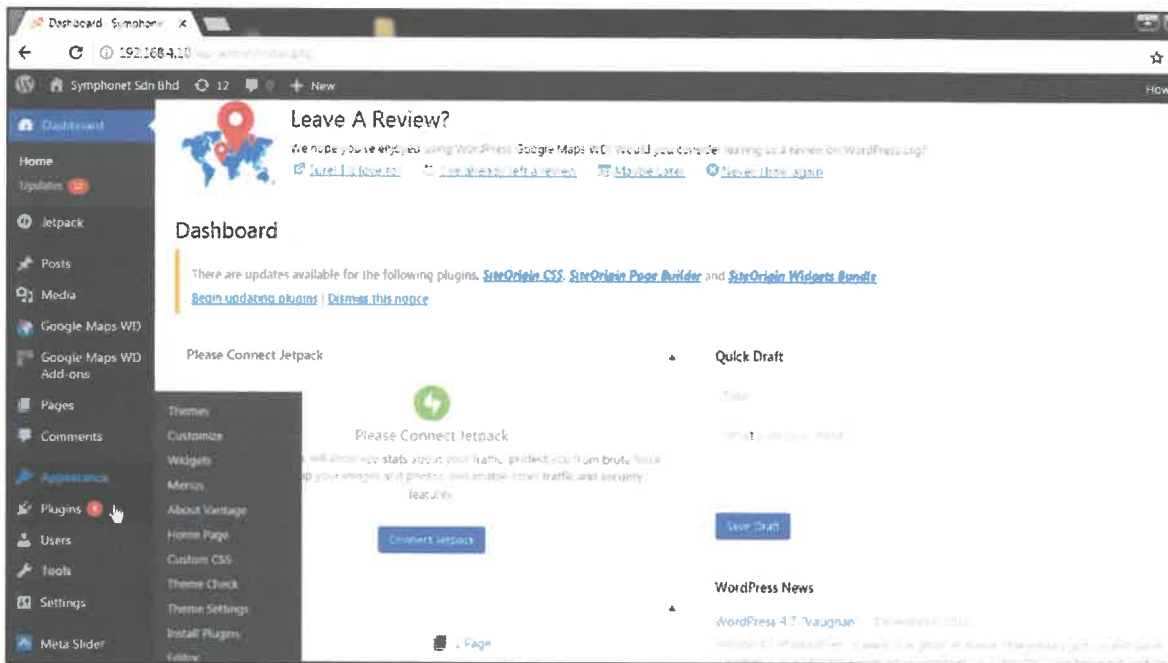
Dashboard ‹ Symphone ×

192.168.4.10/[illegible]

Symphonet Sdn Bhd 12 0 + New

How

Dashboard

Home

Updates 12

Jetpack

Posts

Media

Google Maps WD

Google Maps WD Add-ons

Pages

Comments

Appearance

Plugins 6

Users

Tools

Settings

Meta Slider

Themes

Customize

Widgets

Menus

About Vantage

Home Page

Custom CSS

Theme Check

Theme Settings

Install Plugins

Editor

Leave A Review?

We hope you've enjoyed using WordPress Google Maps WD! Would you consider leaving us a review on WordPress.org?

Sure! I'd love to! I've already left a review Maybe Later Never show again

Dashboard

There are updates available for the following plugins: SiteOrigin CSS, SiteOrigin Page Builder and SiteOrigin Widgets Bundle

Begin updating plugins | Dismiss this notice

Please Connect Jetpack

Please Connect Jetpack

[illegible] will show you stats about your traffic, protect you from brute force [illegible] up your images and photos, and enable other traffic and security features.

Connect Jetpack

1 Page

Quick Draft

Title

What's on your mind?

Save Draft

WordPress News

WordPress 4.7 "Vaughan" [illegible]

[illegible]